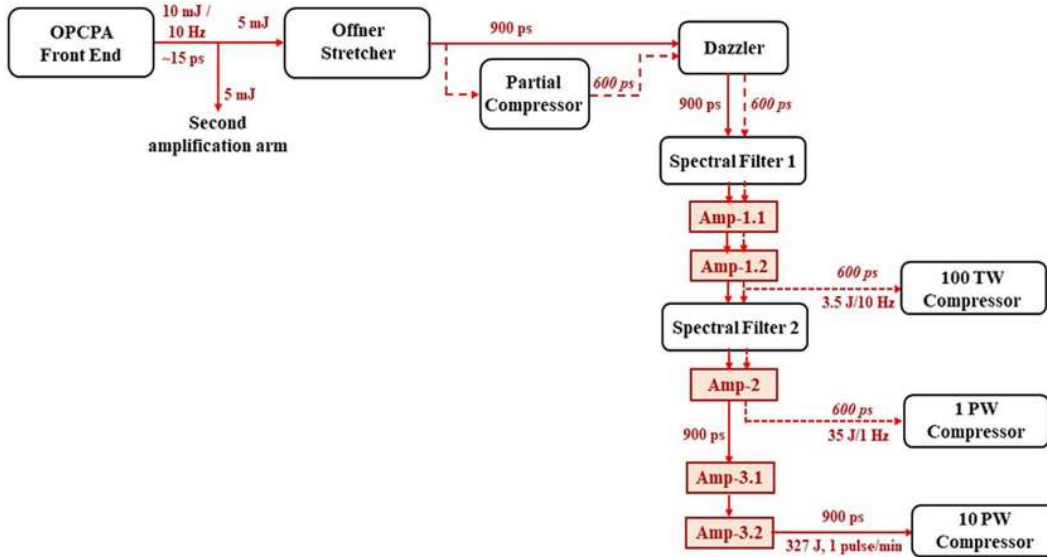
OPCPA Front End

10 mJ / 10 Hz

~15 ps

5 mJ

Offner Stretcher

900 ps

Dazzler

5 mJ

Second amplification arm

Partial Compressor

600 ps

900 ps

600 ps

Spectral Filter 1

Amp-1.1

Amp-1.2

600 ps

3.5 J/10 Hz

100 TW Compressor

Spectral Filter 2

Amp-2

600 ps

35 J/1 Hz

1 PW Compressor

900 ps

Amp-3.1

Amp-3.2

900 ps

327 J, 1 pulse/min

10 PW Compressor